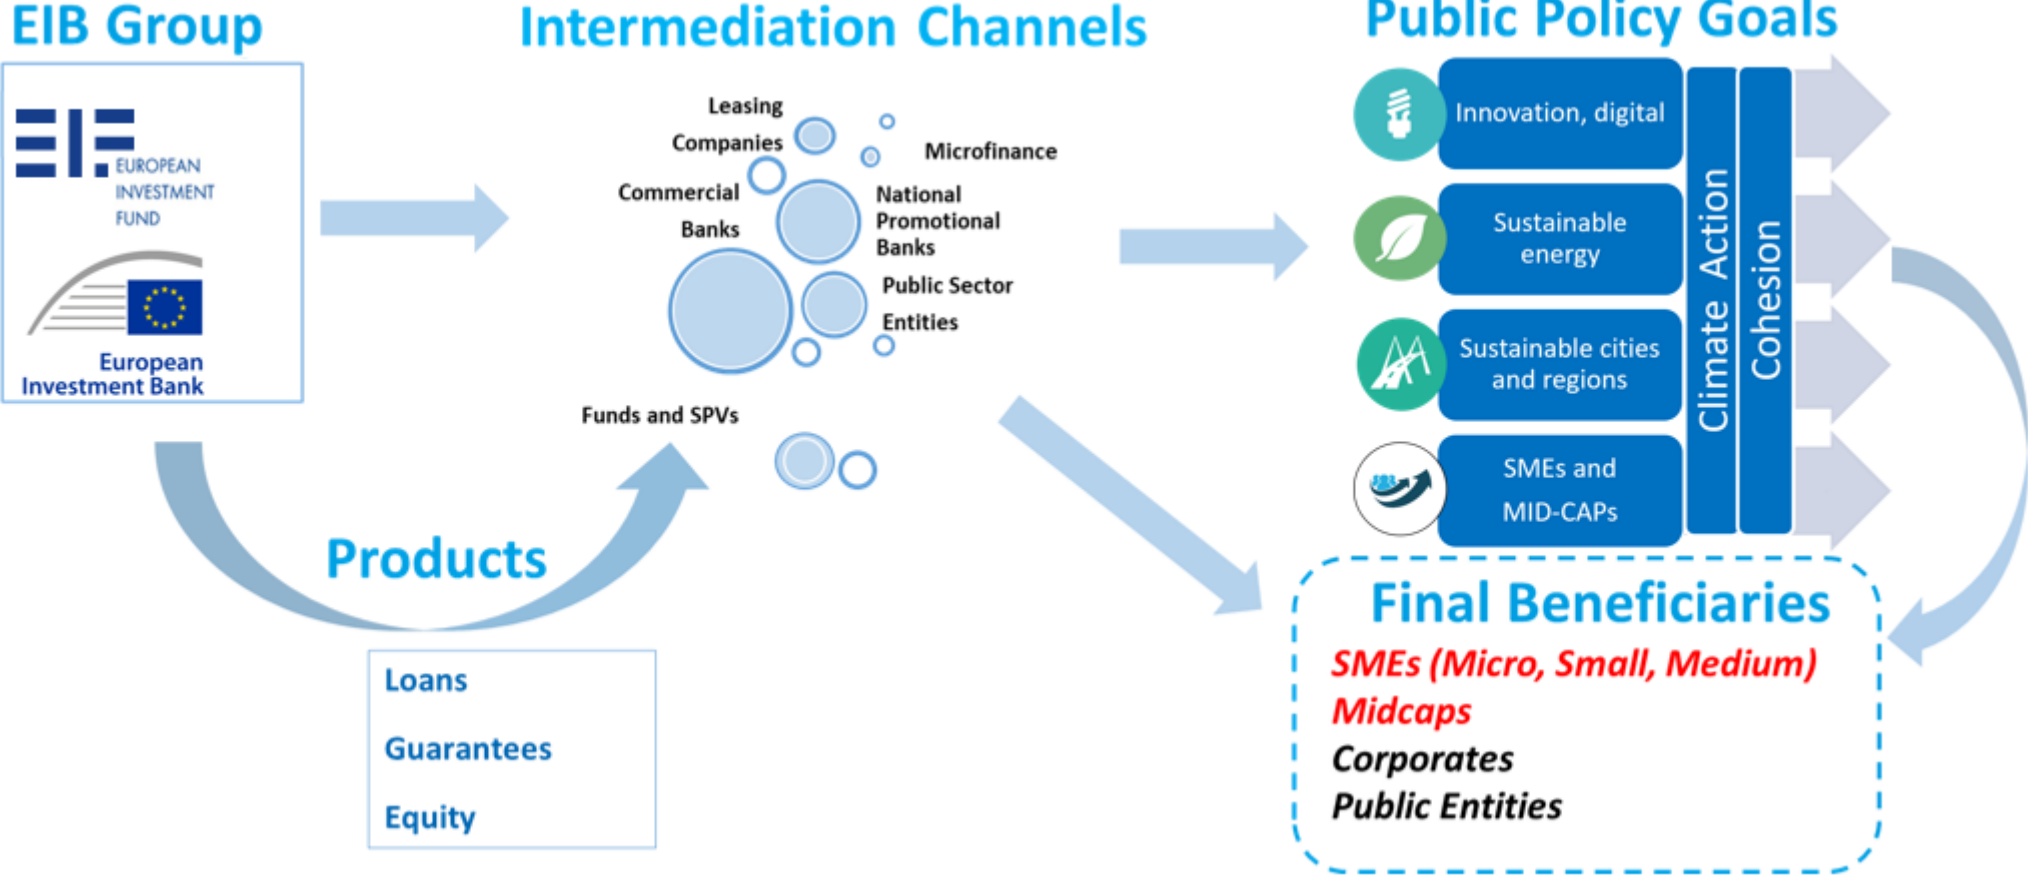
EIB Group

EUROPEAN INVESTMENT FUND

European Investment Bank

Intermediation Channels

Leasing Companies

Microfinance

Commercial Banks

National Promotional Banks

Public Sector Entities

Funds and SPVs

Public Policy Goals

Innovation, digital

Sustainable energy

Sustainable cities and regions

SMEs and MID-CAPs

Climate Action

Cohesion

Products

Loans

Guarantees

Equity

Final Beneficiaries

SMEs (Micro, Small, Medium)
Midcaps
Corporates
Public Entities